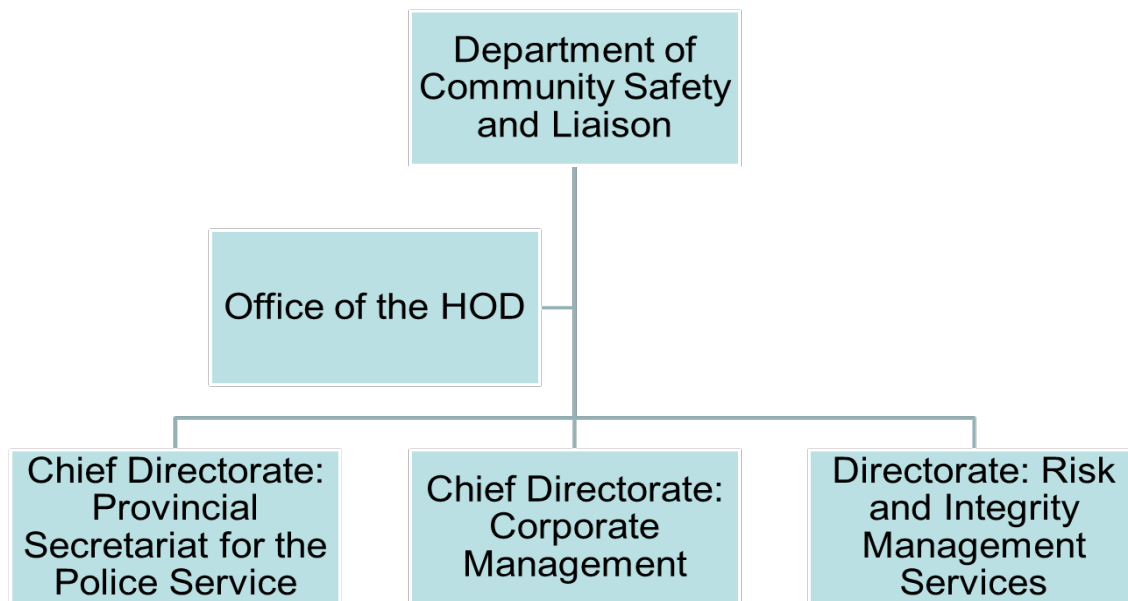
Department of Community Safety and Liaison

Office of the HOD

Chief Directorate: Provincial Secretariat for the Police Service

Chief Directorate: Corporate Management

Directorate: Risk and Integrity Management Services